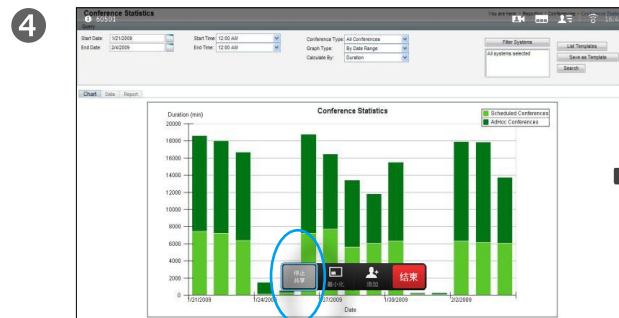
4

Conference Statistics
60501

You are here: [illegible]

Start Date: 1/21/2009
End Date: 2/4/2009
Start Time: 12:00 AM
End Time: 12:00 AM
Conference Type: All Conferences
Graph Type: By Date Range
Calculate By: Duration

Filter Systems
All systems selected
List Templates
Save as Template
Search

Chart Data Report

Conference Statistics

Scheduled Conferences
Adhoc Conferences

Duration (min)
20000
18000
16000
14000
12000
10000
8000
6000
4000
2000
0

1/21/2009
1/24/200
27/2009
1/30/2009
2/2/2009
Date

停止共享
最小化
添加
结束